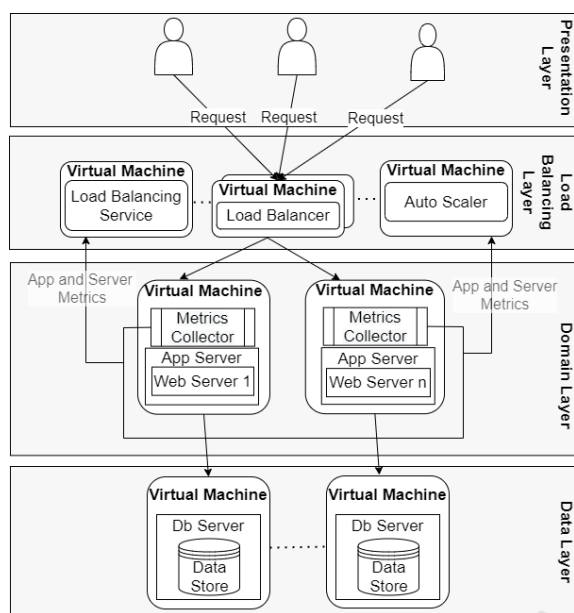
Presentation Layer

Request Request Request

Load Balancing Layer

Virtual Machine
Load Balancing Service

Virtual Machine
Load Balancer

Virtual Machine
Auto Scaler

Domain Layer

App and Server Metrics

Virtual Machine
Metrics Collector
App Server
Web Server 1

Virtual Machine
Metrics Collector
App Server
Web Server n

App and Server Metrics

Data Layer

Virtual Machine
Db Server
Data Store

Virtual Machine
Db Server
Data Store